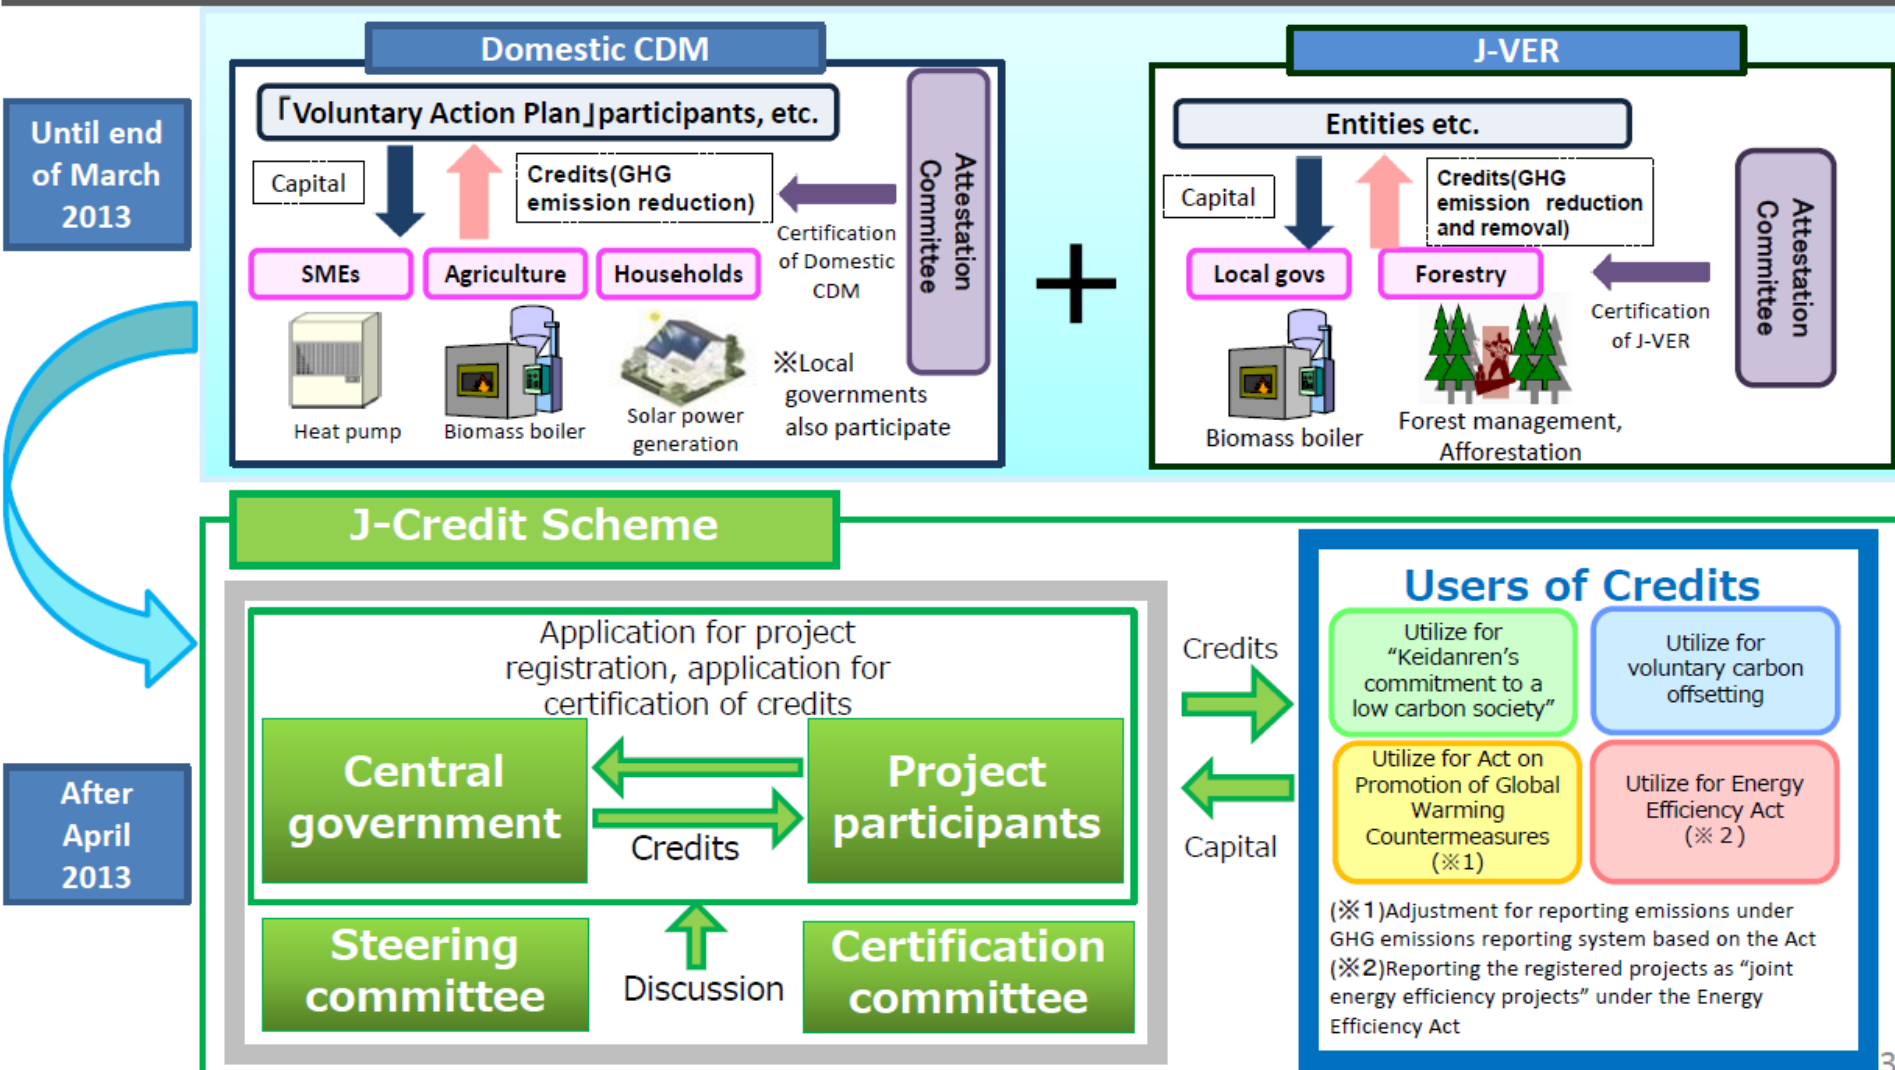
Until end of March 2013

Domestic CDM

「Voluntary Action Plan」participants, etc.

Capital

Credits(GHG emission reduction)

Certification of Domestic CDM

Attestation Committee

SMEs

Agriculture

Households

Heat pump

Biomass boiler

Solar power generation

※Local governments also participate

+

J-VER

Entities etc.

Capital

Credits(GHG emission reduction and removal)

Certification of J-VER

Attestation Committee

Local govs

Forestry

Biomass boiler

Forest management, Afforestation

After April 2013

J-Credit Scheme

Application for project registration, application for certification of credits

Central government

Credits

Project participants

Steering committee

Discussion

Certification committee

Credits

Capital

Users of Credits

Utilize for "Keidanren's commitment to a low carbon society"

Utilize for voluntary carbon offsetting

Utilize for Act on Promotion of Global Warming Countermeasures (※1)

Utilize for Energy Efficiency Act (※2)

(※1)Adjustment for reporting emissions under GHG emissions reporting system based on the Act
(※2)Reporting the registered projects as "joint energy efficiency projects" under the Energy Efficiency Act

3